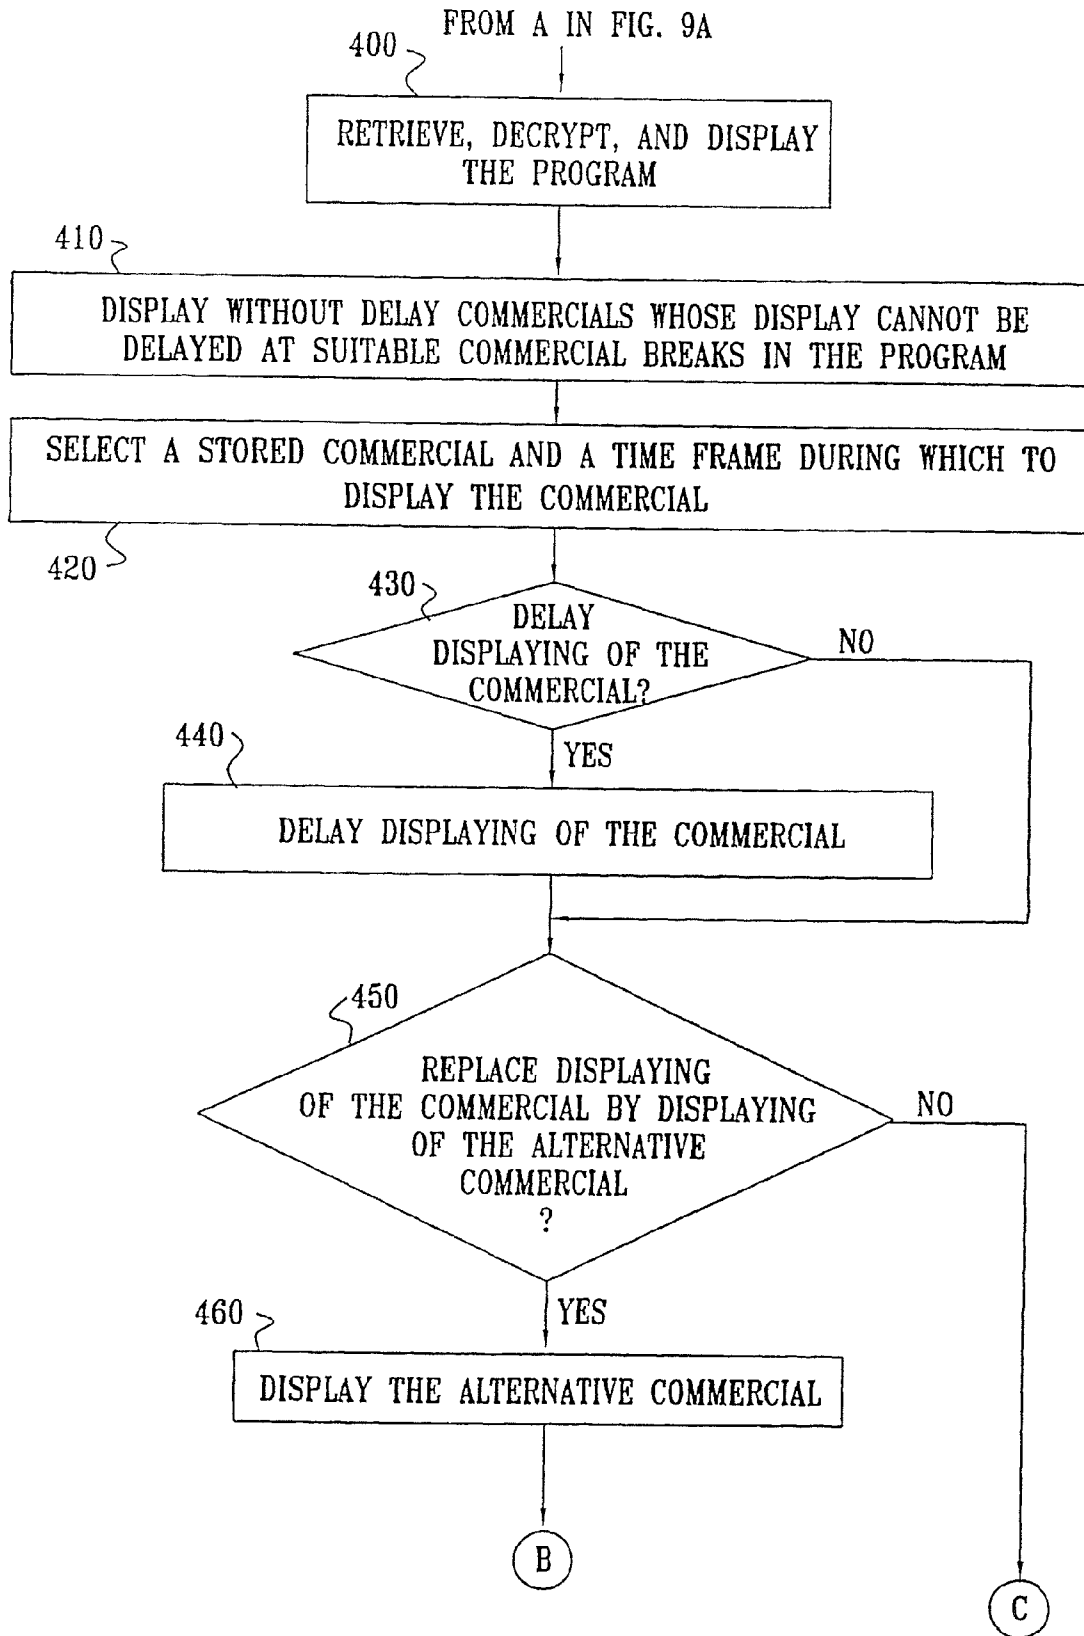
FROM A IN FIG. 9A

400

RETRIEVE, DECRYPT, AND DISPLAY THE PROGRAM

410

DISPLAY WITHOUT DELAY COMMERCIALS WHOSE DISPLAY CANNOT BE DELAYED AT SUITABLE COMMERCIAL BREAKS IN THE PROGRAM

SELECT A STORED COMMERCIAL AND A TIME FRAME DURING WHICH TO DISPLAY THE COMMERCIAL

420

430

DELAY DISPLAYING OF THE COMMERCIAL?

NO

YES

440

DELAY DISPLAYING OF THE COMMERCIAL

450

REPLACE DISPLAYING OF THE COMMERCIAL BY DISPLAYING OF THE ALTERNATIVE COMMERCIAL ?

NO

YES

460

DISPLAY THE ALTERNATIVE COMMERCIAL

B

C